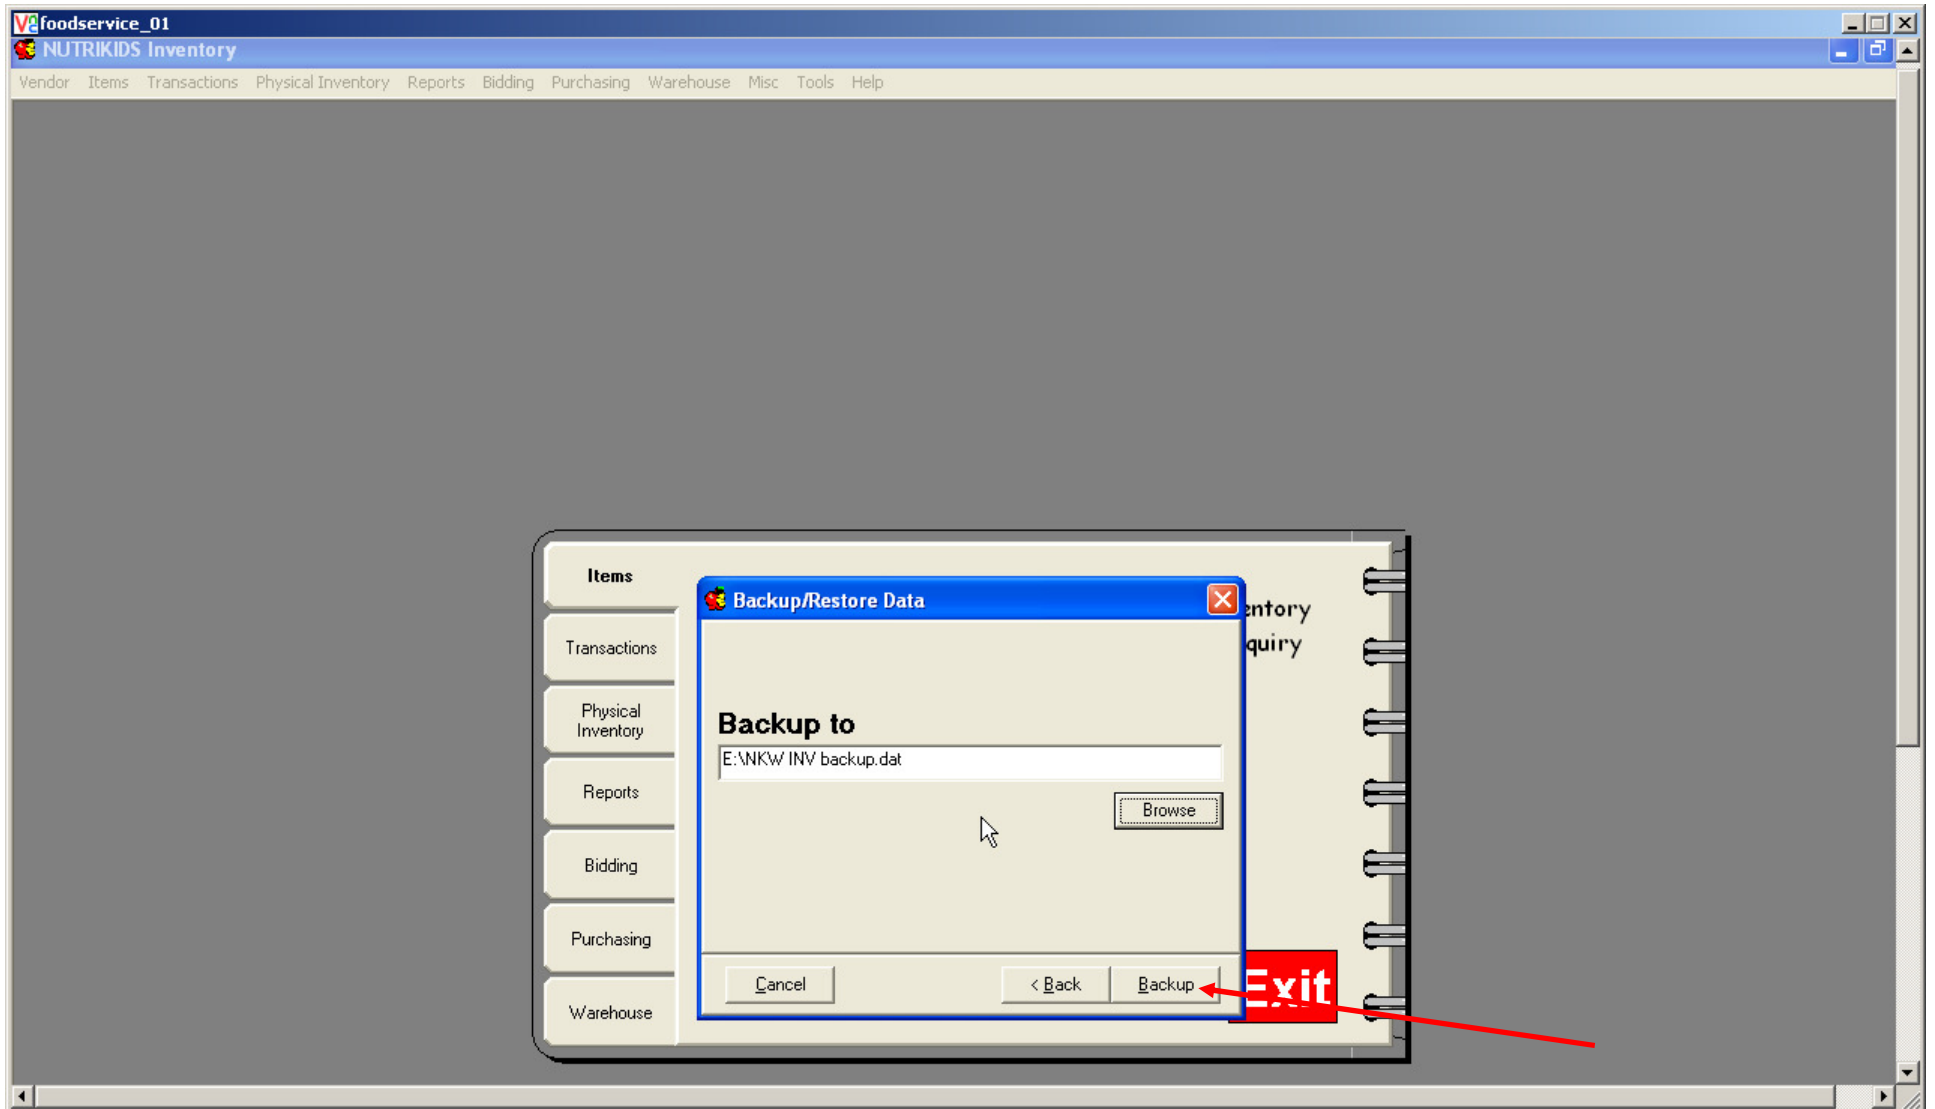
foodservice_01
NUTRIKIDS Inventory
Vendor Items Transactions Physical Inventory Reports Bidding Purchasing Warehouse Misc Tools Help

Items
Transactions
Physical Inventory
Reports
Bidding
Purchasing
Warehouse

ntory
quiry

Backup/Restore Data

Backup to
E:\NKW INV backup.dat
Browse

Cancel
< Back
Backup

Exit